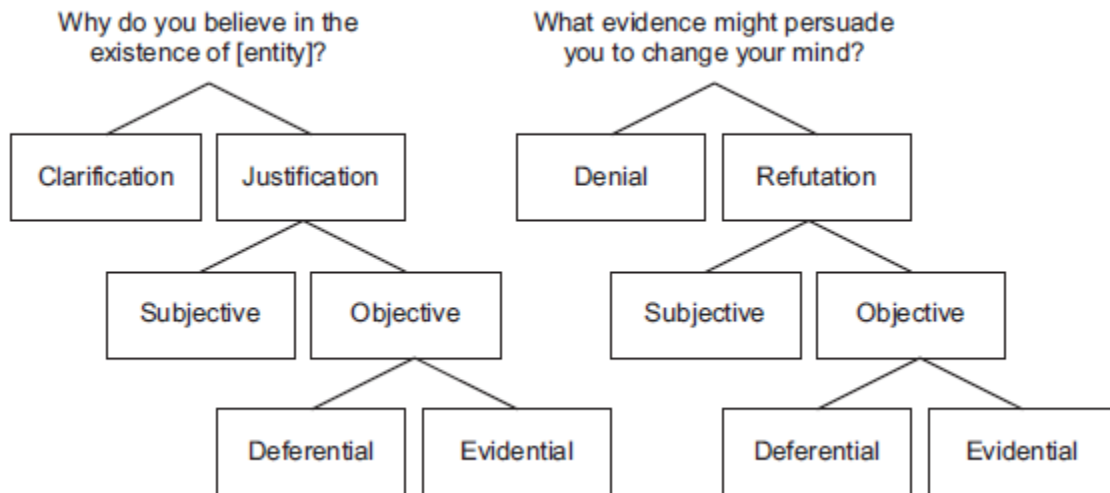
Why do you believe in the existence of [entity]?

Clarification

Justification

Subjective

Objective

Deferential

Evidential

What evidence might persuade you to change your mind?

Denial

Refutation

Subjective

Objective

Deferential

Evidential